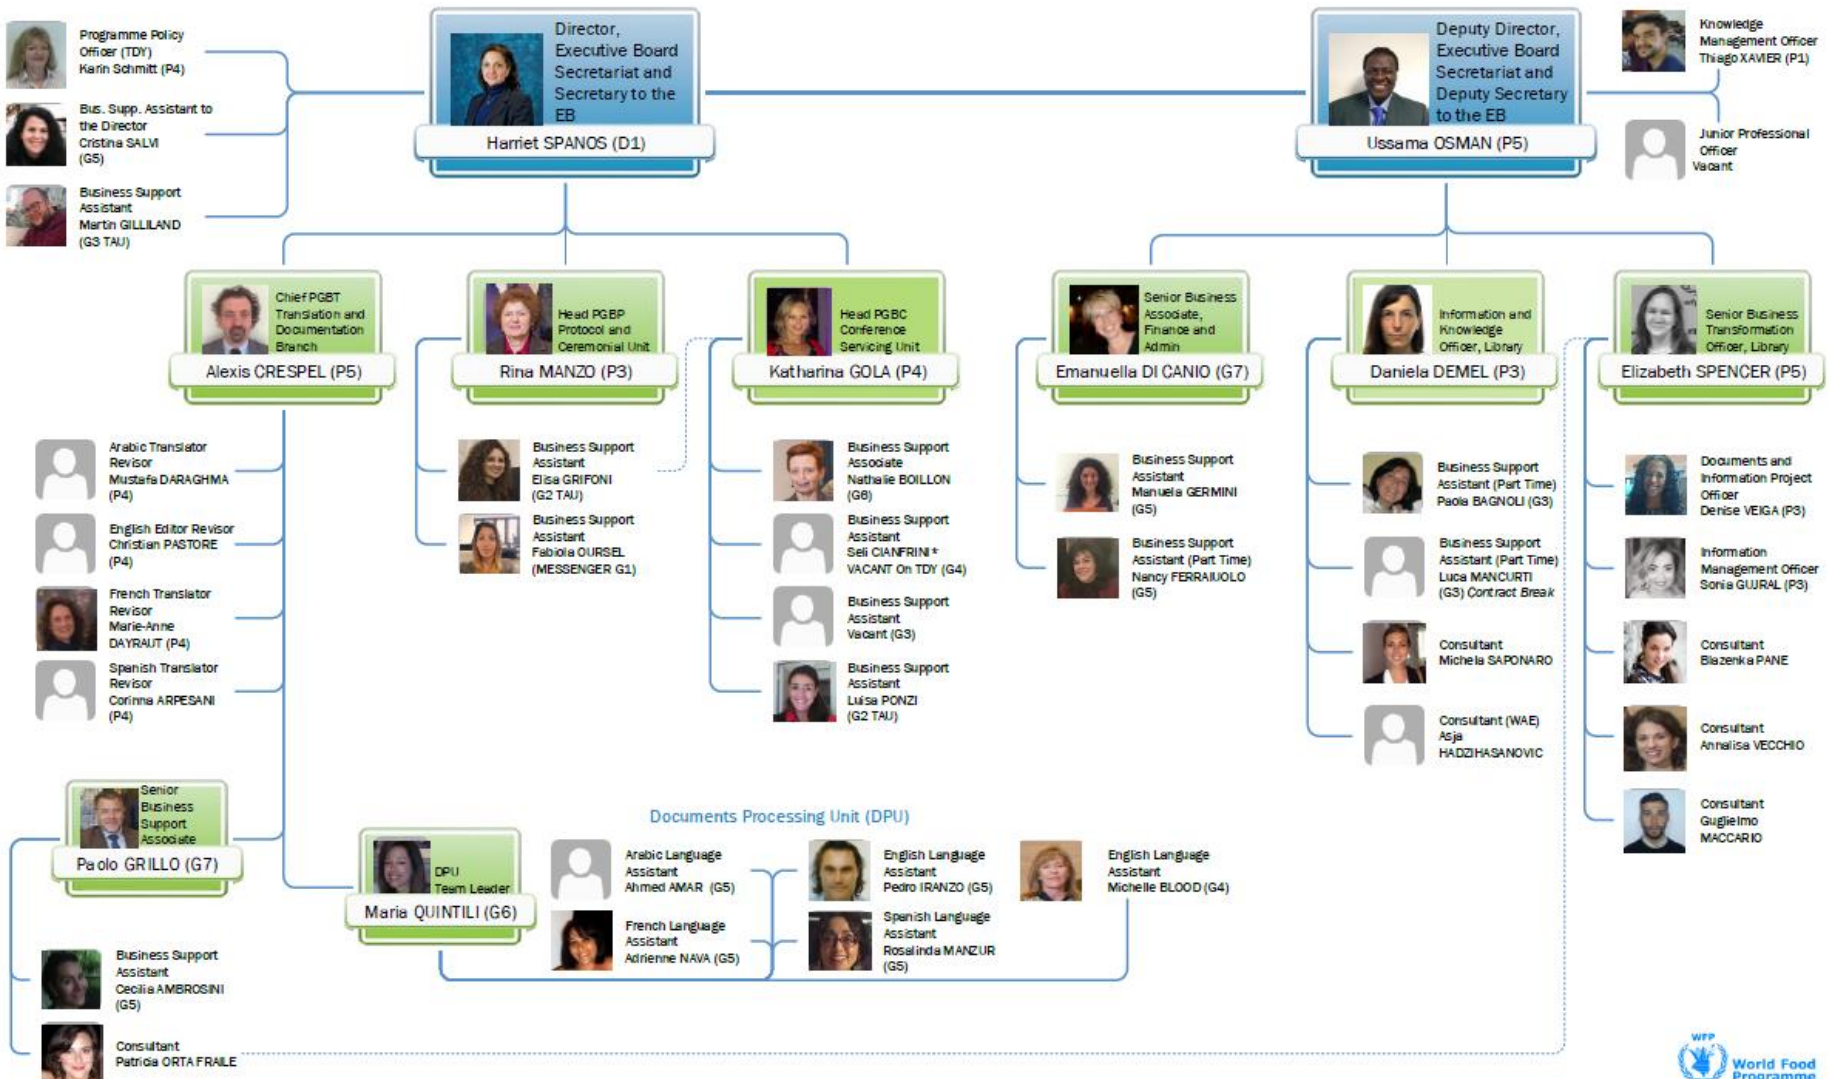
Programme Policy Officer (TDY) Karin Schmitt (P4)

Bus. Supp. Assistant to the Director Cristina SALVI (G5)

Business Support Assistant Martin GILLILAND (G3 TAU)

Director, Executive Board Secretariat and Secretary to the EB
Harriet SPANOS (D1)

Deputy Director, Executive Board Secretariat and Deputy Secretary to the EB
Ussama OSMAN (P5)

Knowledge Management Officer Thiago XAVIER (P1)

Junior Professional Officer Vacant

Chief PGBT Translation and Documentation Branch
Alexis CRESPEL (P5)

Head PGBP Protocol and Ceremonial Unit
Rina MANZO (P3)

Head PGBC Conference Servicing Unit
Katharina GOLA (P4)

Senior Business Associate, Finance and Admin
Emanuella DI CANIO (G7)

Information and Knowledge Officer, Library
Daniela DEMEL (P3)

Senior Business Transformation Officer, Library
Elizabeth SPENCER (P5)

Arabic Translator Revisor Mustafa DARAGHMA (P4)

English Editor Revisor Christian PASTORE (P4)

French Translator Revisor Marie-Anne DAYRAUT (P4)

Spanish Translator Revisor Corinna ARPESANI (P4)

Business Support Assistant Elisa GRIFONI (G2 TAU)

Business Support Assistant Fabiola OURSEL (MESSENGER G1)

Business Support Associate Nathalie BOILLON (G6)

Business Support Assistant Seli CIANFRINI * VACANT On TDY (G4)

Business Support Assistant Vacant (G3)

Business Support Assistant Luisa PONZI (G2 TAU)

Business Support Assistant Manuela GERMINI (G5)

Business Support Assistant (Part Time) Nancy FERRAIUOLO (G5)

Business Support Assistant (Part Time) Paola BAGNOLI (G3)

Business Support Assistant (Part Time) Luca MANCURTI (G3) Contract Break

Consultant Michela SAPONARO

Consultant (WAE) Asja HADZIHASANOVIC

Documents and Information Project Officer Denise VEIGA (P3)

Information Management Officer Sonia GUJRAL (P3)

Consultant Blazenka PANE

Consultant Annalisa VECCHIO

Consultant Guglielmo MACCARIO

Senior Business Support Associate
Paolo GRILLO (G7)

Documents Processing Unit (DPU)

DPU Team Leader
Maria QUINTILI (G6)

Arabic Language Assistant Ahmed AMAR (G5)

French Language Assistant Adrienne NAVA (G5)

English Language Assistant Pedro IRANZO (G5)

Spanish Language Assistant Rosalinda MANZUR (G5)

English Language Assistant Michelle BLOOD (G4)

Business Support Assistant Cecilia AMBROSINI (G5)

Consultant Patricia ORTA FRAILE

WFP World Food Programme